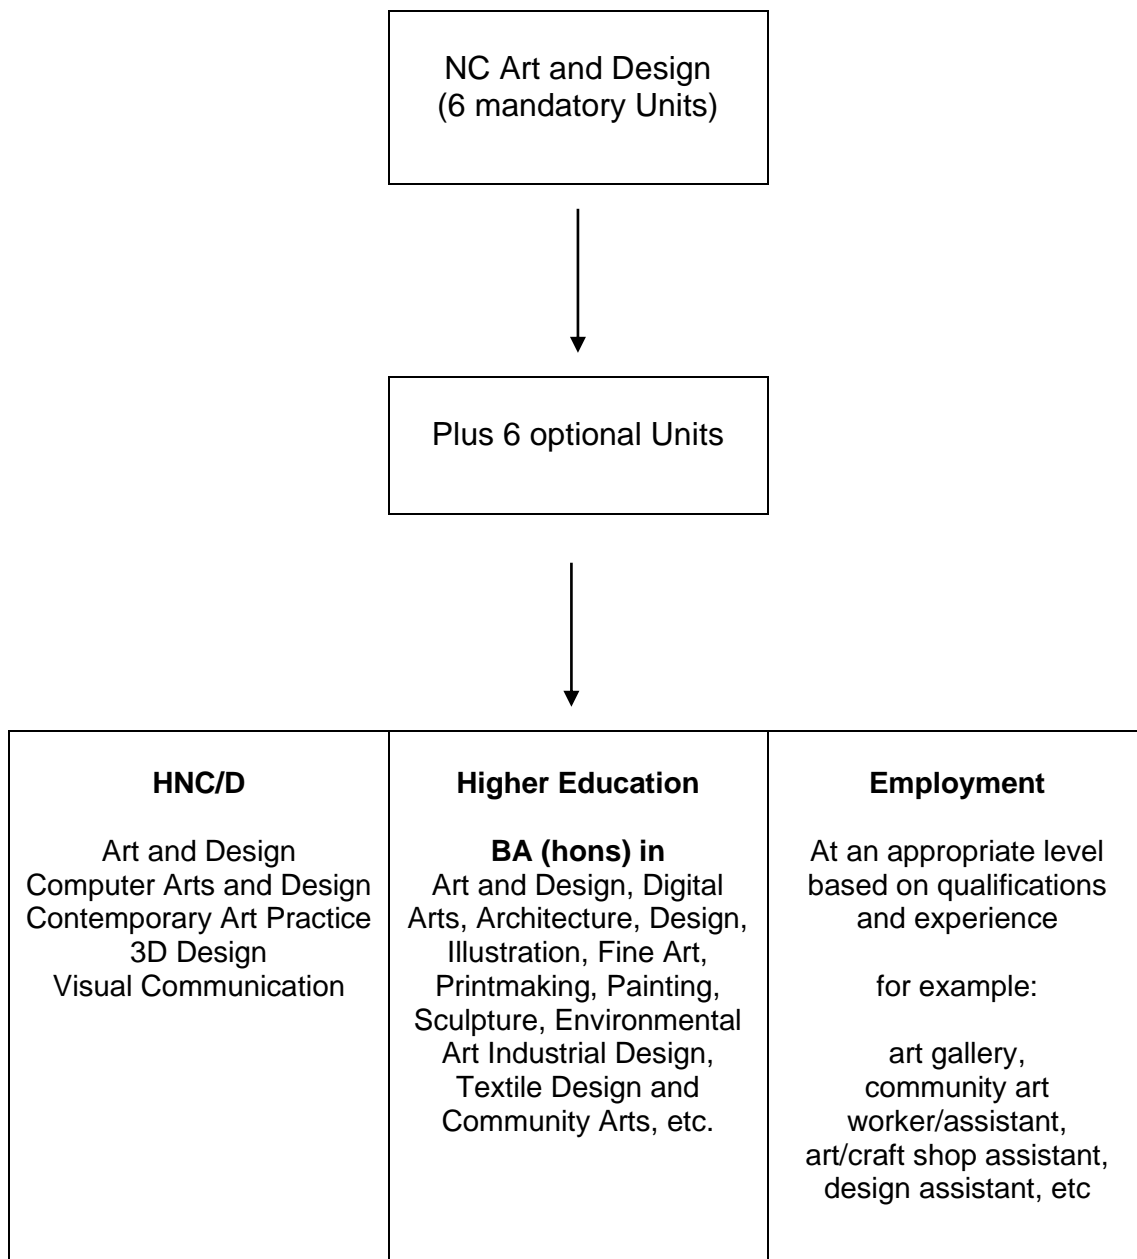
NC Art and Design
(6 mandatory Units)

Plus 6 optional Units

| **HNC/D** | **Higher Education** | **Employment** |
|---|---|---|
| Art and Design<br>Computer Arts and Design<br>Contemporary Art Practice<br>3D Design<br>Visual Communication | **BA (hons) in**<br>Art and Design, Digital Arts, Architecture, Design, Illustration, Fine Art, Printmaking, Painting, Sculpture, Environmental Art Industrial Design, Textile Design and Community Arts, etc. | At an appropriate level based on qualifications and experience<br><br>for example:<br><br>art gallery,<br>community art worker/assistant,<br>art/craft shop assistant,<br>design assistant, etc |